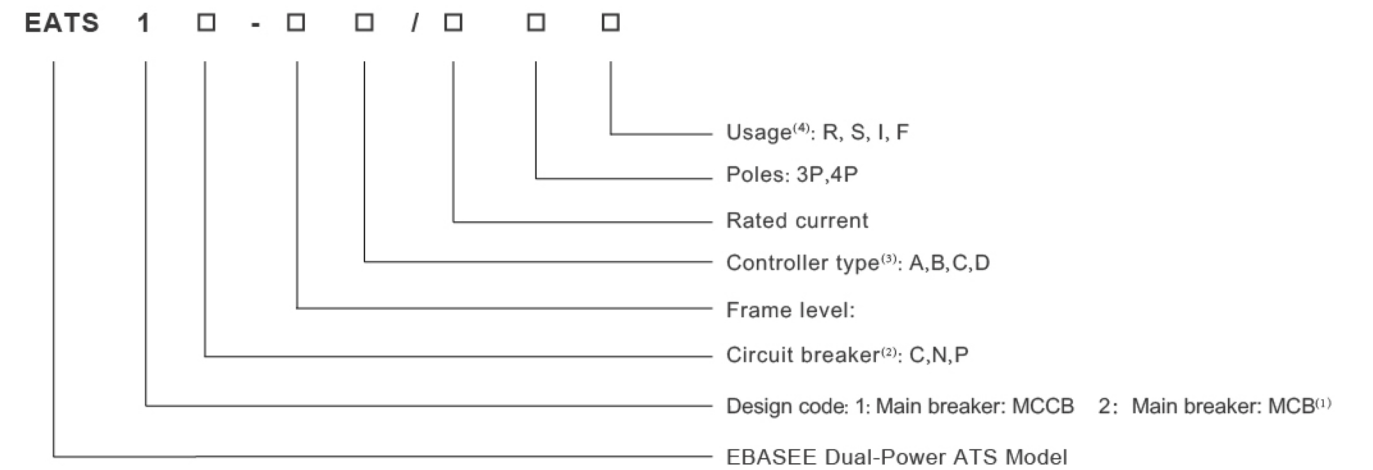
EATS 1 □ - □ □ / □ □ □

Usage$^{(4)}$: R, S, I, F

Poles: 3P,4P

Rated current

Controller type$^{(3)}$: A,B,C,D

Frame level:

Circuit breaker$^{(2)}$: C,N,P

Design code: 1: Main breaker: MCCB 2: Main breaker: MCB$^{(1)}$

EBASEE Dual-Power ATS Model